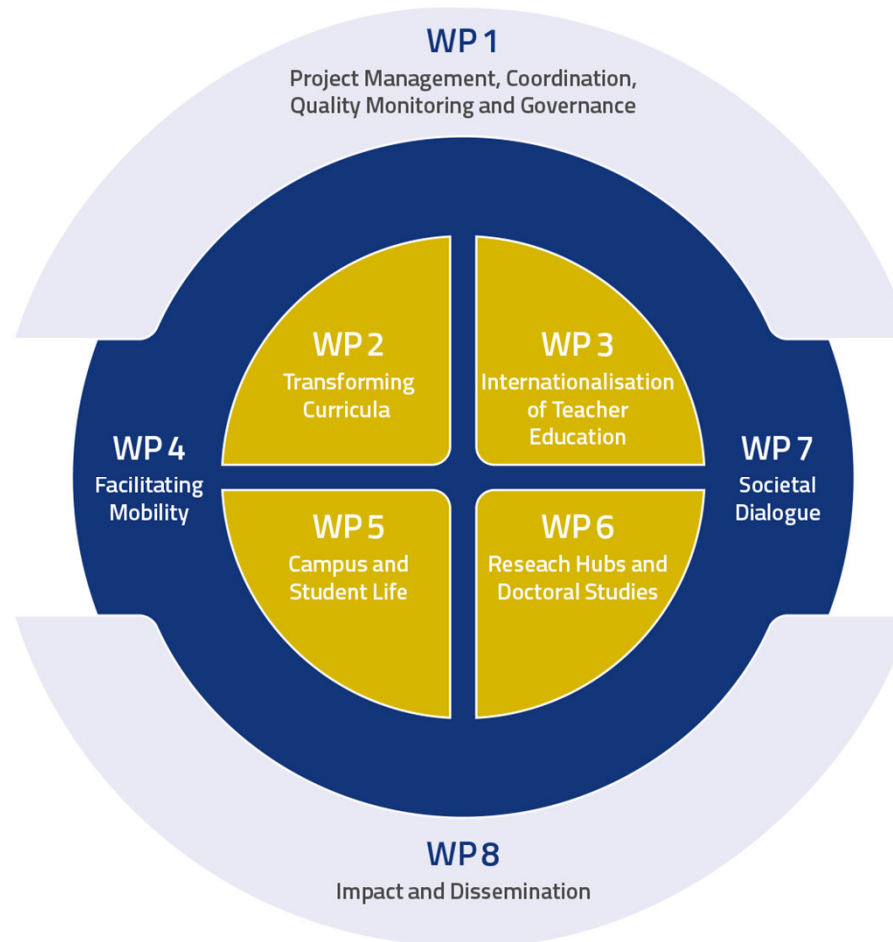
WP 1
Project Management, Coordination, Quality Monitoring and Governance

WP 2
Transforming Curricula

WP 3
Internationalisation of Teacher Education

WP 4
Facilitating Mobility

WP 7
Societal Dialogue

WP 5
Campus and Student Life

WP 6
Reseach Hubs and Doctoral Studies

WP 8
Impact and Dissemination